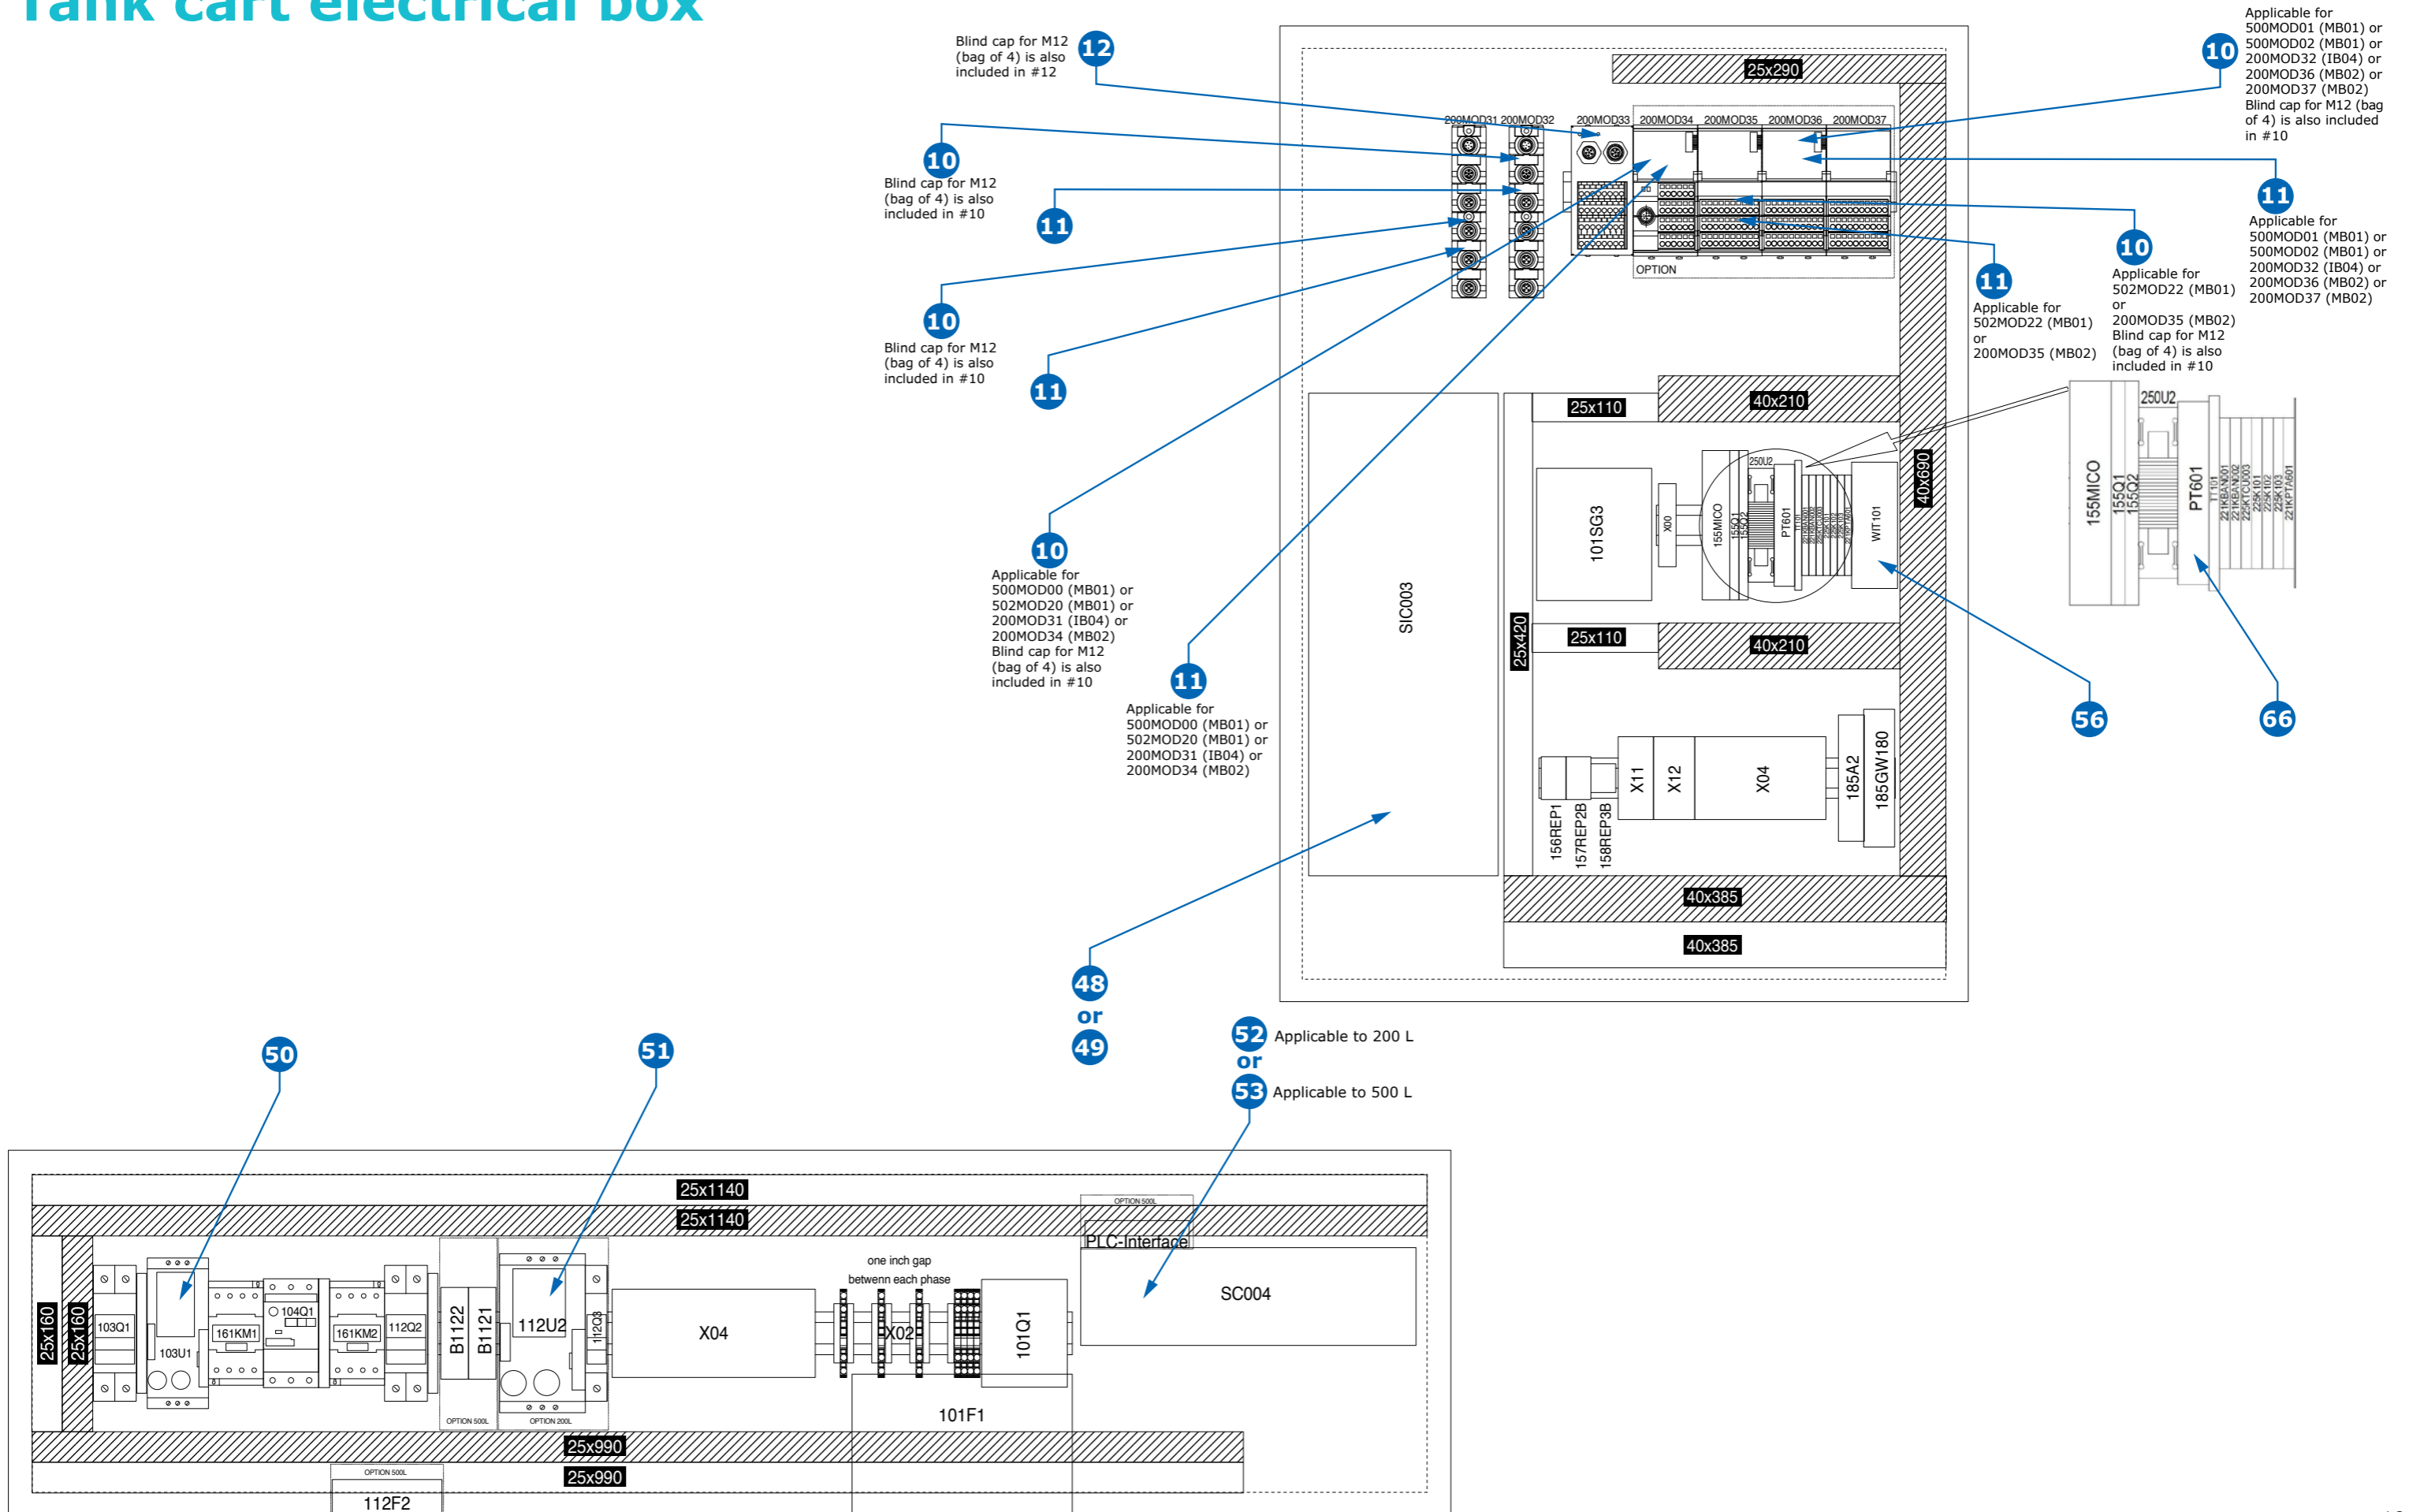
Tank cart electrical box

12 Blind cap for M12 (bag of 4) is also included in #12

10 Blind cap for M12 (bag of 4) is also included in #10

11

10 Blind cap for M12 (bag of 4) is also included in #10

11

10 Applicable for 500MOD00 (MB01) or 502MOD20 (MB01) or 200MOD31 (IB04) or 200MOD34 (MB02) Blind cap for M12 (bag of 4) is also included in #10

11 Applicable for 500MOD00 (MB01) or 502MOD20 (MB01) or 200MOD31 (IB04) or 200MOD34 (MB02)

10 Applicable for 500MOD01 (MB01) or 500MOD02 (MB01) or 200MOD32 (IB04) or 200MOD36 (MB02) or 200MOD37 (MB02) Blind cap for M12 (bag of 4) is also included in #10

11 Applicable for 500MOD01 (MB01) or 500MOD02 (MB01) or 200MOD32 (IB04) or 200MOD36 (MB02) or 200MOD37 (MB02)

10 Applicable for 502MOD22 (MB01) or 200MOD35 (MB02) Blind cap for M12 (bag of 4) is also included in #10

11 Applicable for 502MOD22 (MB01) or 200MOD35 (MB02)

200MOD31 200MOD32 200MOD33 200MOD34 200MOD35 200MOD36 200MOD37
OPTION
25x290
25x110
40x210
40x690
25x420
SIC003
101SG3
X00
155MICO
155Q1
155Q2
250U2
PT601
WIT101
25x110
40x210
X11
X12
X04
185A2
185GW180
156REP1
157REP2B
158REP3B
40x385
40x385
155MICO
155Q1
155Q2
250U2
PT601

56
66

48
or
49

52 Applicable to 200 L
or
53 Applicable to 500 L

50
51

25x1140
25x1140
OPTION 500L
PLC-Interface
SC004
one inch gap
betwenn each phase
25x160
25x160
103Q1
103U1
161KM1
104Q1
161KM2
112Q2
B1122
B1121
112U2
112Q3
X04
X02
101Q1
101F1
OPTION 500L
OPTION 200L
25x990
25x990
OPTION 500L
112F2